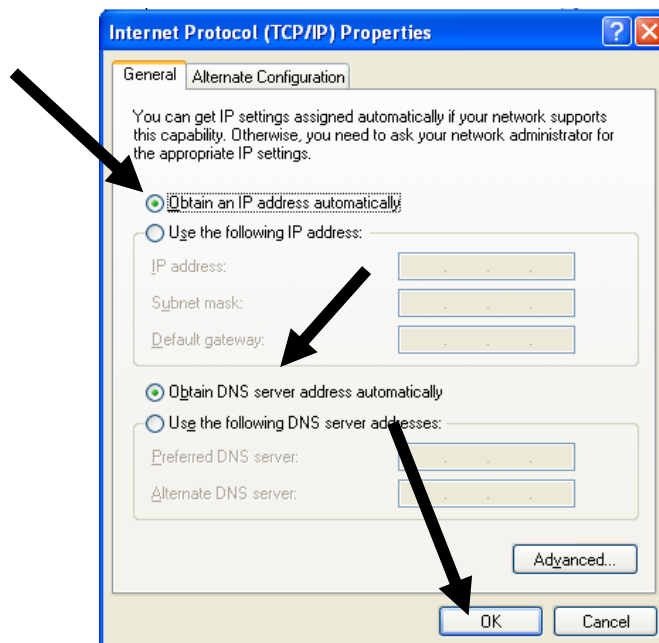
Internet Protocol (TCP/IP) Properties

General | Alternate Configuration

You can get IP settings assigned automatically if your network supports this capability. Otherwise, you need to ask your network administrator for the appropriate IP settings.

Obtain an IP address automatically

Use the following IP address:

IP address:

Subnet mask:

Default gateway:

Obtain DNS server address automatically

Use the following DNS server addresses:

Preferred DNS server:

Alternate DNS server:

Advanced...

OK

Cancel